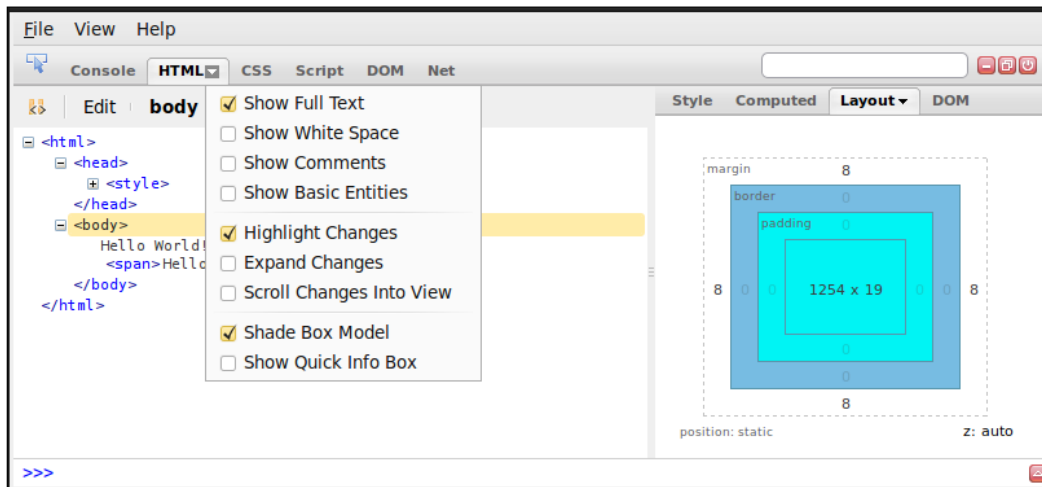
File View Help

Console HTML CSS Script DOM Net

Edit body

Show Full Text
Show White Space
Show Comments
Show Basic Entities
Highlight Changes
Expand Changes
Scroll Changes Into View
Shade Box Model
Show Quick Info Box

<html>
<head>
<style>
</head>
<body>
Hello World!
<span>Hello
</body>
</html>

Style Computed Layout DOM

margin 8
border 0
padding 0
8 0 0 1254 x 19 0 0 8
0
0
8

position: static z: auto

>>>